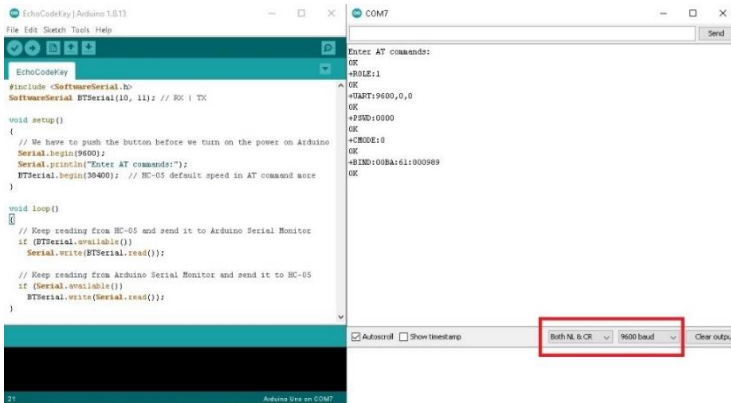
EchoCodeKey | Arduino 1.8.13
File Edit Sketch Tools Help
EchoCodeKey

#include <SoftwareSerial.h>
SoftwareSerial BTSerial(10, 11); // RX | TX

void setup()
{
  // We have to push the button before we turn on the power on Arduino
  Serial.begin(9600);
  Serial.println("Enter AT commands:");
  BTSerial.begin(38400);  // HC-05 default speed in AT command more
}

void loop()
{
  // Keep reading from HC-05 and send it to Arduino Serial Monitor
  if (BTSerial.available())
    Serial.write(BTSerial.read());

  // Keep reading from Arduino Serial Monitor and send it to HC-05
  if (Serial.available())
    BTSerial.write(Serial.read());
}

21
Arduino Uno on COM7

COM7
Send
Enter AT commands:
OK
+ROLE:1
OK
+UART:9600,0,0
OK
+PSWD:0000
OK
+CMODE:0
OK
+BIND:00BA:61:000989
OK

Autoscroll
Show timestamp
Both NL & CR
9600 baud
Clear output